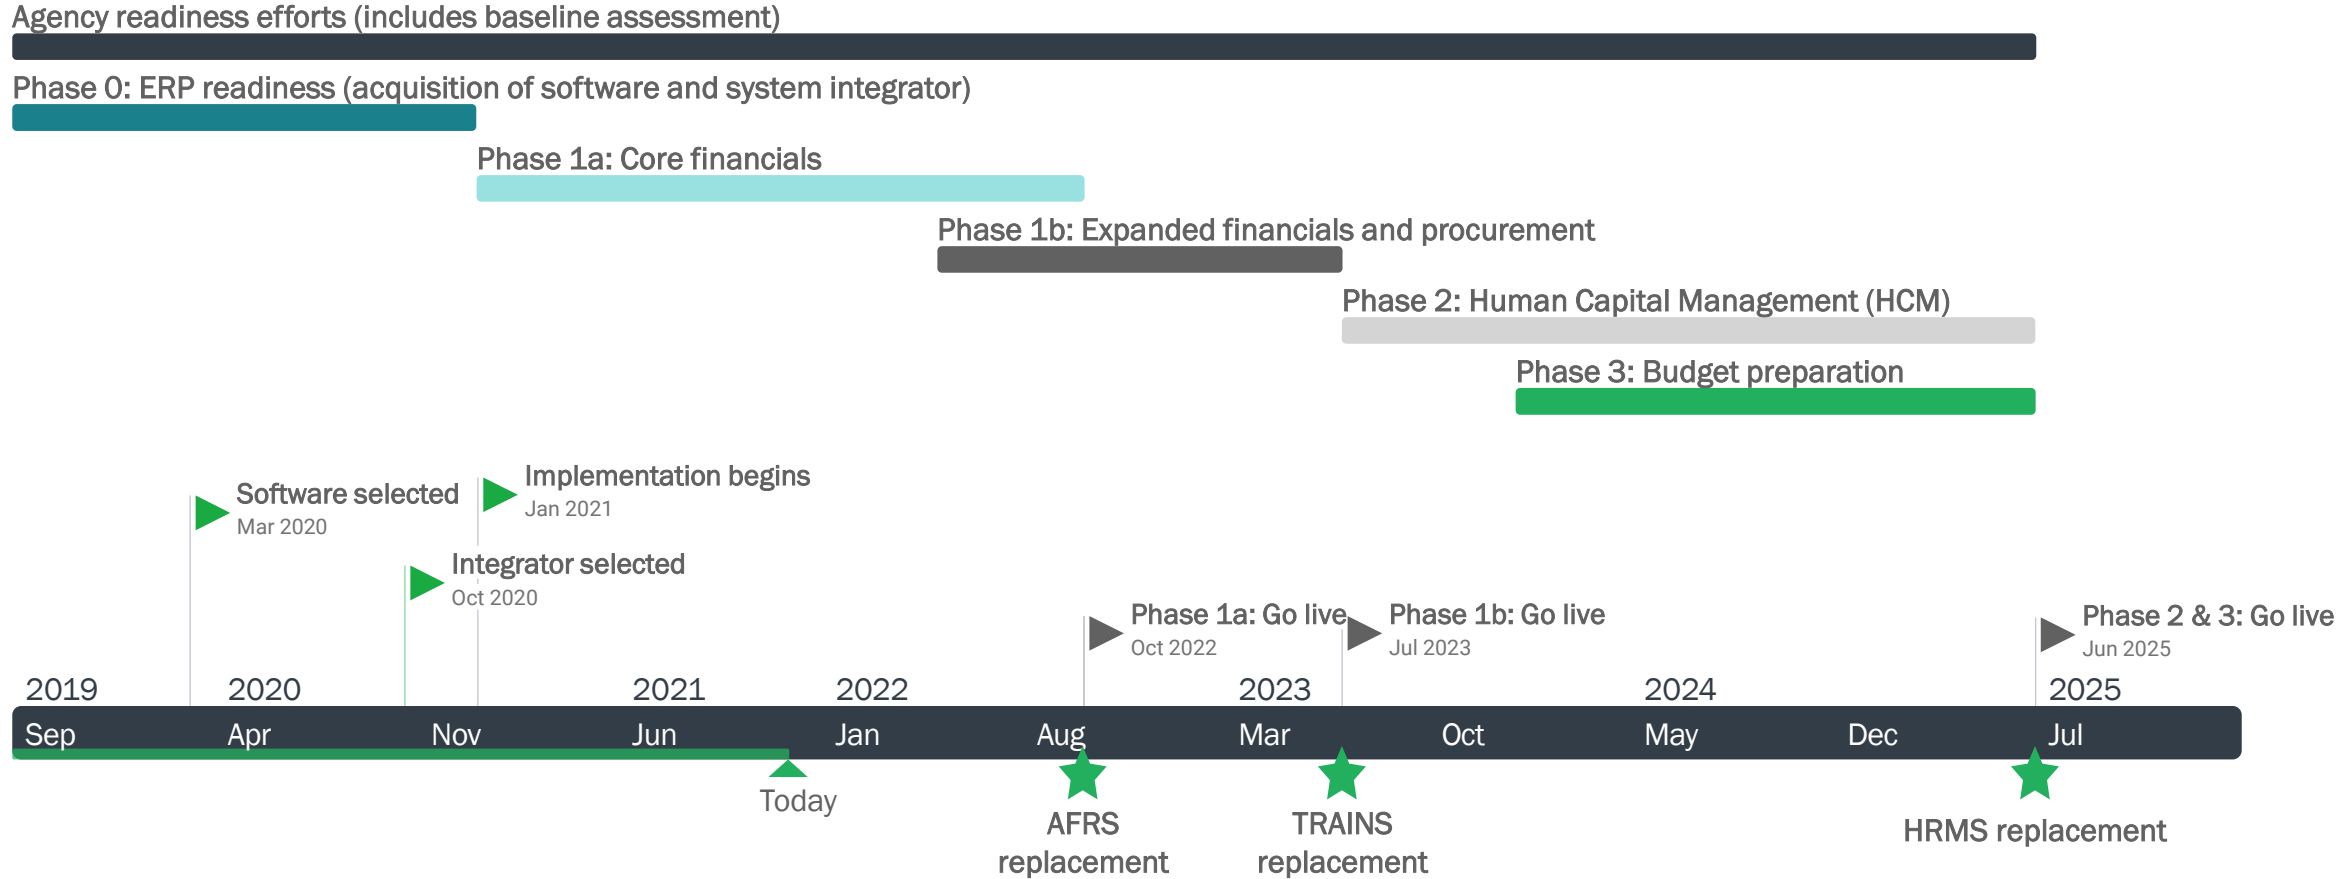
Agency readiness efforts (includes baseline assessment)

Phase 0: ERP readiness (acquisition of software and system integrator)

Phase 1a: Core financials

Phase 1b: Expanded financials and procurement

Phase 2: Human Capital Management (HCM)

Phase 3: Budget preparation

Software selected
Mar 2020

Implementation begins
Jan 2021

Integrator selected
Oct 2020

Phase 1a: Go live
Oct 2022

Phase 1b: Go live
Jul 2023

Phase 2 & 3: Go live
Jun 2025

2019 2020 2021 2022 2023 2024 2025

Sep Apr Nov Jun Jan Aug Mar Oct May Dec Jul

Today

AFRS replacement

TRAINS replacement

HRMS replacement